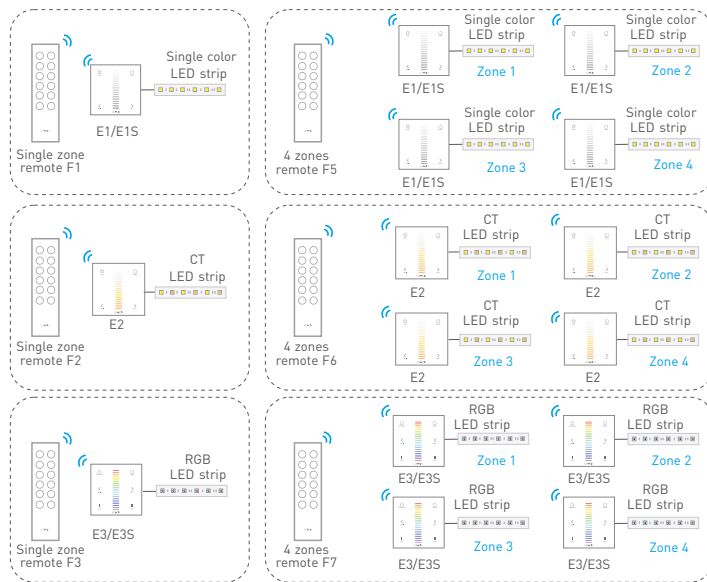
Single color LED strip

E1/E1S

Single zone remote F1

4 zones remote F5

Single color LED strip
Zone 1
E1/E1S

Single color LED strip
Zone 2
E1/E1S

Single color LED strip
Zone 3
E1/E1S

Single color LED strip
Zone 4
E1/E1S

CT LED strip

E2

Single zone remote F2

4 zones remote F6

CT LED strip
Zone 1
E2

CT LED strip
Zone 2
E2

CT LED strip
Zone 3
E2

CT LED strip
Zone 4
E2

RGB LED strip

E3/E3S

Single zone remote F3

4 zones remote F7

RGB LED strip
Zone 1
E3/E3S

RGB LED strip
Zone 2
E3/E3S

RGB LED strip
Zone 3
E3/E3S

RGB LED strip
Zone 4
E3/E3S